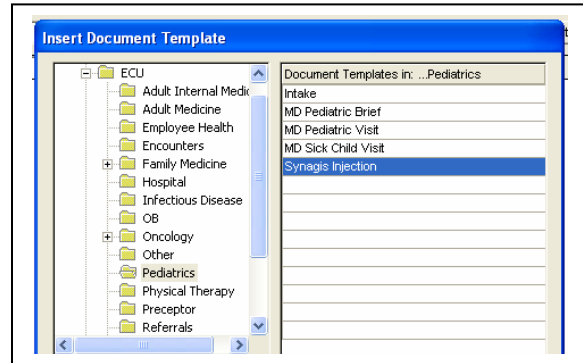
Insert Document Template

ECU
Adult Internal Medic
Adult Medicine
Employee Health
Encounters
Family Medicine
Hospital
Infectious Disease
OB
Oncology
Other
Pediatrics
Physical Therapy
Preceptor
Referrals

| Document Templates in: ...Pediatrics |
|---|
| Intake |
| MD Pediatric Brief |
| MD Pediatric Visit |
| MD Sick Child Visit |
| Synagis Injection |